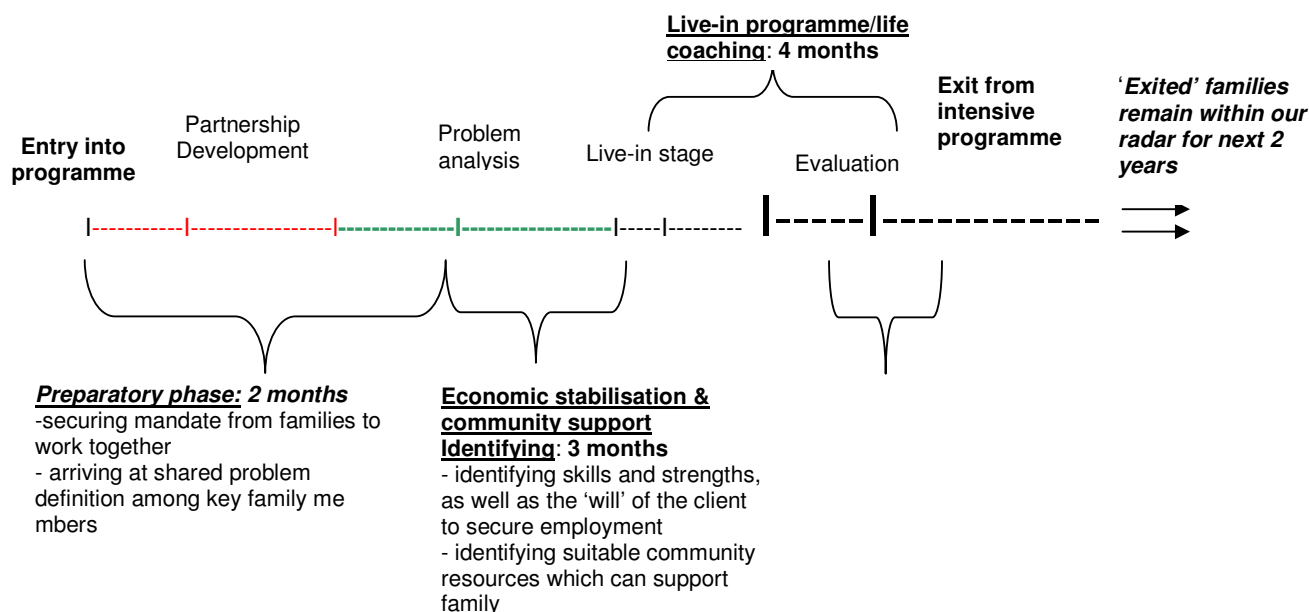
Live-in programme/life coaching: 4 months

Entry into programme

Partnership Development

Problem analysis

Live-in stage

Evaluation

Exit from intensive programme

'Exited' families remain within our radar for next 2 years

Preparatory phase: 2 months
-securing mandate from families to work together
- arriving at shared problem definition among key family me mbers

Economic stabilisation & community support
Identifying: 3 months
- identifying skills and strengths, as well as the 'will' of the client to secure employment
- identifying suitable community resources which can support family